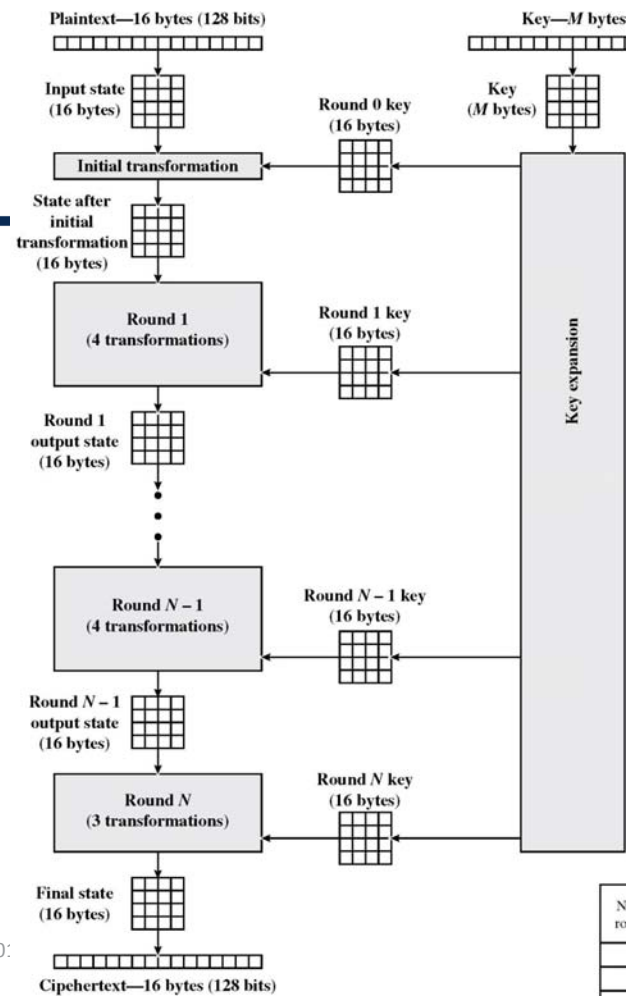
Plaintext—16 bytes (128 bits)

Key—$M$ bytes

Input state (16 bytes)

Key ($M$ bytes)

Round 0 key (16 bytes)

Initial transformation

State after initial transformation (16 bytes)

Round 1 (4 transformations)

Round 1 key (16 bytes)

Key expansion

Round 1 output state (16 bytes)

Round $N-1$ (4 transformations)

Round $N-1$ key (16 bytes)

Round $N-1$ output state (16 bytes)

Round $N$ key (16 bytes)

Round $N$ (3 transformations)

Final state (16 bytes)

Ciphertext—16 bytes (128 bits)

N ro